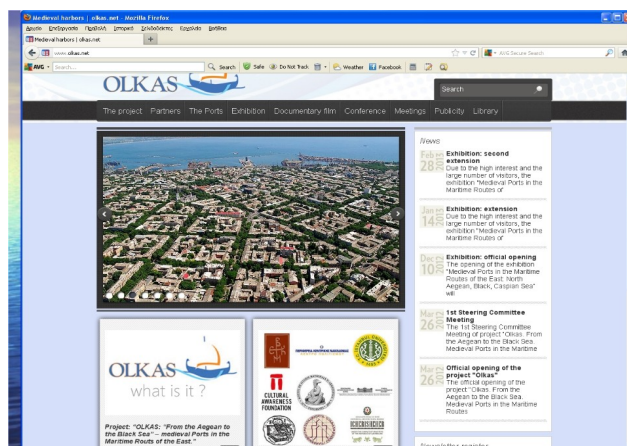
Medieval harbors | olkas.net - Mozilla Firefox

Αρχείο Επεξεργασία Προβολή Ιστορικό Σελιδοδείκτες Εργαλεία Βοήθεια

Medieval harbors | olkas.net

www.olkas.net

AVG Secure Search

AVG Search Search Safe Do Not Track Weather Facebook

OLKAS

Search

The project Partners The Ports Exhibition Documentary film Conference Meetings Publicity Library

News

Feb 28 2013 Exhibition: second extension
Due to the high interest and the large number of visitors, the exhibition "Medieval Ports in the Maritime Routes of

Jan 14 2013 Exhibition: extension
Due to the high interest and the large number of visitors, the exhibition "Medieval Ports in the Maritime Routes of

Dec 10 2012 Exhibition: official opening
The opening of the exhibition "Medieval Ports in the Maritime Routes of the East. North Aegean, Black, Caspian Sea" will

Mar 26 2012 1st Steering Committee Meeting
The 1st Steering Committee Meeting of project "Olkas: From the Aegean to the Black Sea. Medieval Ports in the Maritime

Mar 26 2012 Official opening of the project "Olkas"
The official opening of the project "Olkas: From the Aegean to the Black Sea. Medieval Ports in the Maritime Routes

OLKAS what is it ?

Project: "OLKAS: "From the Aegean to the Black Sea" – medieval Ports in the Maritime Routs of the East."

CULTURAL AWARENESS FOUNDATION

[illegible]